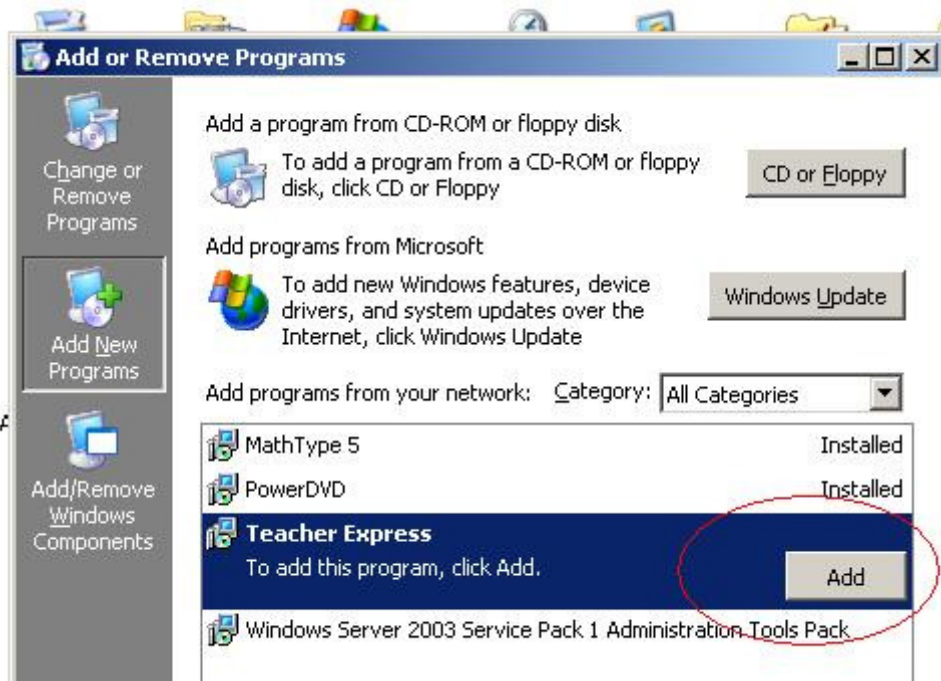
Add or Remove Programs

Change or Remove Programs

Add New Programs

Add/Remove Windows Components

Add a program from CD-ROM or floppy disk

To add a program from a CD-ROM or floppy disk, click CD or Floppy

CD or Floppy

Add programs from Microsoft

To add new Windows features, device drivers, and system updates over the Internet, click Windows Update

Windows Update

Add programs from your network: Category: All Categories

MathType 5 Installed

PowerDVD Installed

Teacher Express

To add this program, click Add.

Add

Windows Server 2003 Service Pack 1 Administration Tools Pack